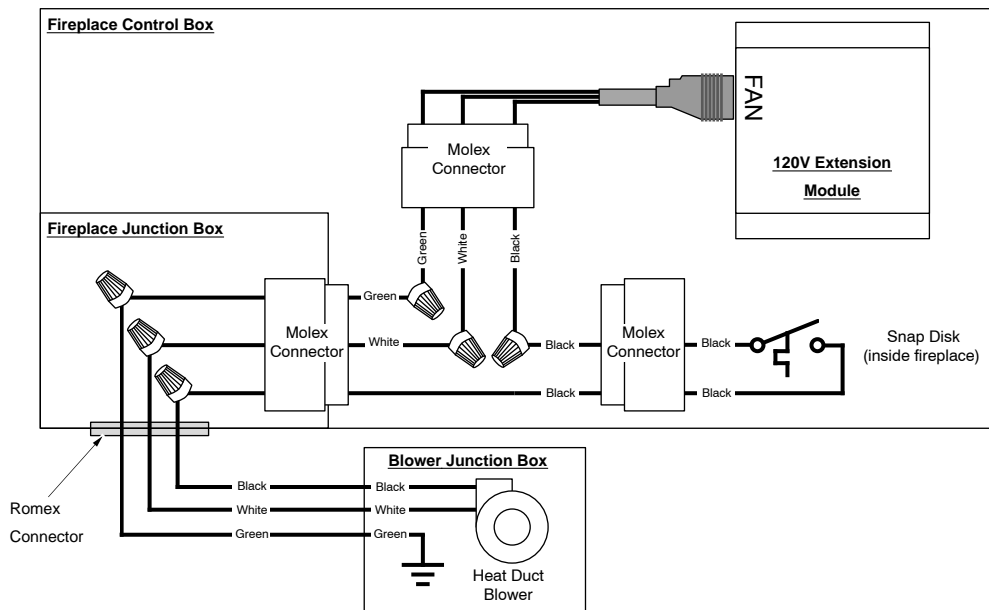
Fireplace Control Box

FAN

Molex Connector

120V Extension Module

Fireplace Junction Box

Green

White

Black

Green

Molex Connector

White

Black

Molex Connector

Black

Snap Disk (inside fireplace)

Black

Black

Blower Junction Box

Black

Black

White

White

Green

Green

Romex Connector

Heat Duct Blower